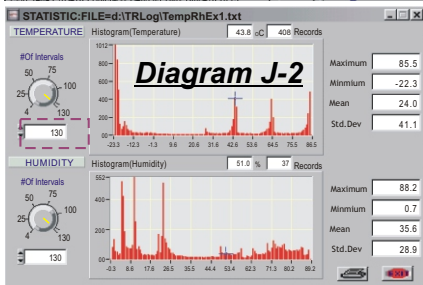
STATISTIC:FILE=d:\TRLog\TempRhEx1.txt

TEMPERATURE

Histogram(Temperature) 43.8 oC 408 Records

#Of Intervals

25 50 75 100 125 0

130

Diagram J-2

1012
0

-23.3 -12.3 -1.3 9.6 20.6 31.6 42.6 53.6 64.5 75.5 86.5

Maximum 85.5
Minmium -22.3
Mean 24.0
Std.Dev 41.1

HUMIDITY

Histogram(Humidity) 51.0 % 37 Records

#Of Intervals

25 50 75 100 125 0

130

552
0

-0.3 8.6 17.6 26.5 35.5 44.4 53.4 62.3 71.3 80.2 89.2

Maximum 88.2
Minmium 0.7
Mean 35.6
Std.Dev 28.9

EXIT